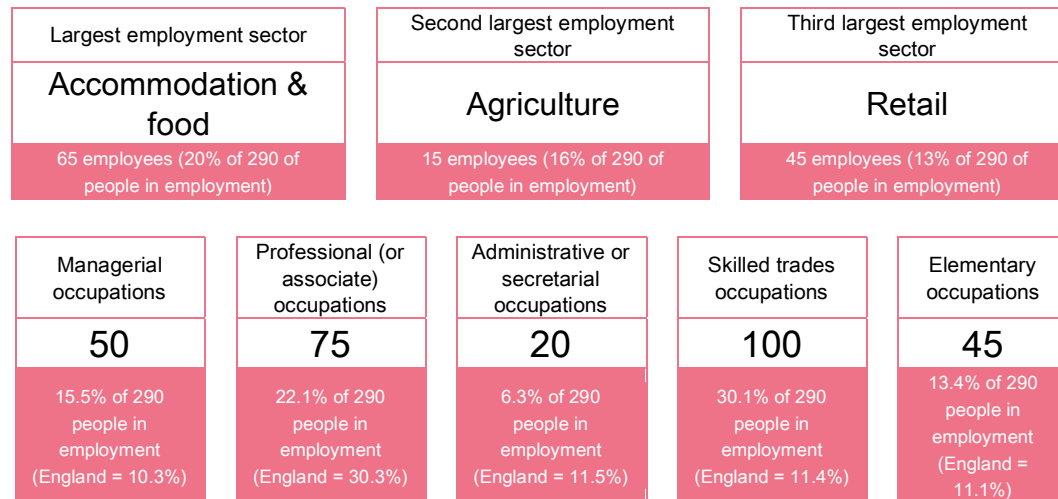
Largest employment sector

Accommodation & food

65 employees (20% of 290 of people in employment)

Second largest employment sector

Agriculture

15 employees (16% of 290 of people in employment)

Third largest employment sector

Retail

45 employees (13% of 290 of people in employment)

Managerial occupations

50

15.5% of 290 people in employment (England = 10.3%)

Professional (or associate) occupations

75

22.1% of 290 people in employment (England = 30.3%)

Administrative or secretarial occupations

20

6.3% of 290 people in employment (England = 11.5%)

Skilled trades occupations

100

30.1% of 290 people in employment (England = 11.4%)

Elementary occupations

45

13.4% of 290 people in employment (England = 11.1%)